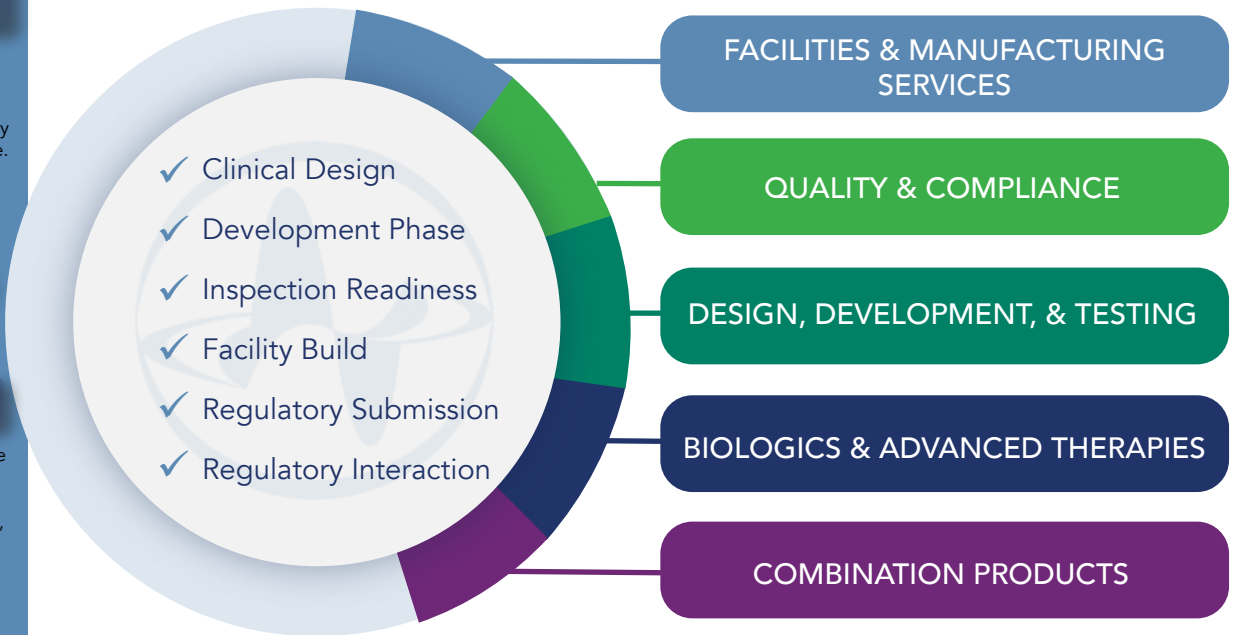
y
e.

e

,

✓ Clinical Design
✓ Development Phase
✓ Inspection Readiness
✓ Facility Build
✓ Regulatory Submission
✓ Regulatory Interaction

FACILITIES & MANUFACTURING SERVICES

QUALITY & COMPLIANCE

DESIGN, DEVELOPMENT, & TESTING

BIOLOGICS & ADVANCED THERAPIES

COMBINATION PRODUCTS